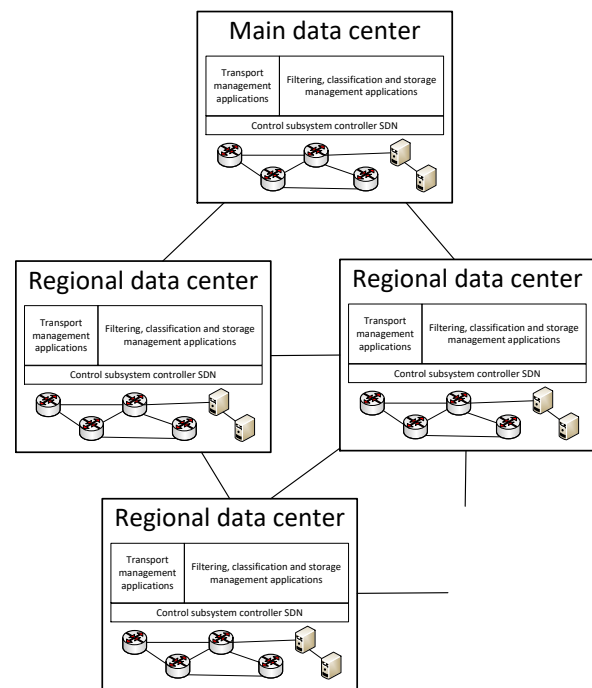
Main data center

Transport management applications

Filtering, classification and storage management applications

Control subsystem controller SDN

Regional data center

Transport management applications

Filtering, classification and storage management applications

Control subsystem controller SDN

Regional data center

Transport management applications

Filtering, classification and storage management applications

Control subsystem controller SDN

Regional data center

Transport management applications

Filtering, classification and storage management applications

Control subsystem controller SDN